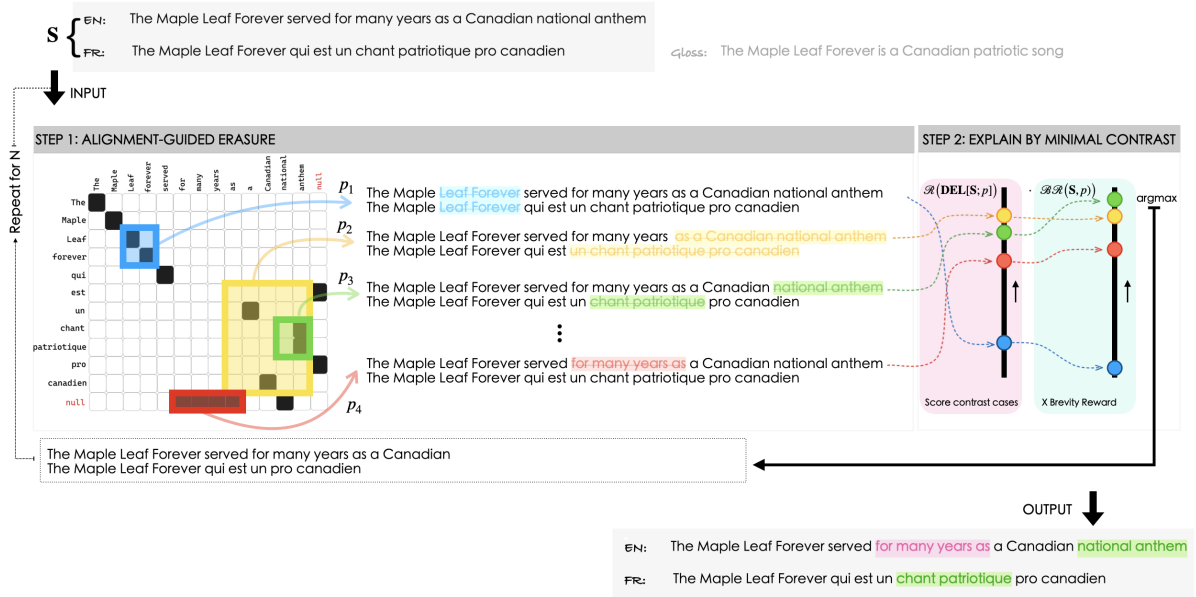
S EN: The Maple Leaf Forever served for many years as a Canadian national anthem
FR: The Maple Leaf Forever qui est un chant patriotique pro canadien

Gloss: The Maple Leaf Forever is a Canadian patriotic song

INPUT

Repeat for N

STEP 1: ALIGNMENT-GUIDED ERASURE

The Maple Leaf forever served for many years as a Canadian national anthem null

The Maple Leaf forever qui est un chant patriotique pro canadien null

$p_1$ The Maple Leaf Forever served for many years as a Canadian national anthem
The Maple Leaf Forever qui est un chant patriotique pro canadien

$p_2$ The Maple Leaf Forever served for many years as a Canadian national anthem
The Maple Leaf Forever qui est un chant patriotique pro canadien

$p_3$ The Maple Leaf Forever served for many years as a Canadian national anthem
The Maple Leaf Forever qui est un chant patriotique pro canadien

$p_4$ The Maple Leaf Forever served for many years as a Canadian national anthem
The Maple Leaf Forever qui est un chant patriotique pro canadien

STEP 2: EXPLAIN BY MINIMAL CONTRAST

$\mathcal{R}(\mathbf{DEL}[\mathbf{S};p])$ · $\mathcal{BR}(\mathbf{S},p)$ argmax

Score contrast cases

X Brevity Reward

The Maple Leaf Forever served for many years as a Canadian
The Maple Leaf Forever qui est un pro canadien

OUTPUT

EN: The Maple Leaf Forever served for many years as a Canadian national anthem
FR: The Maple Leaf Forever qui est un chant patriotique pro canadien